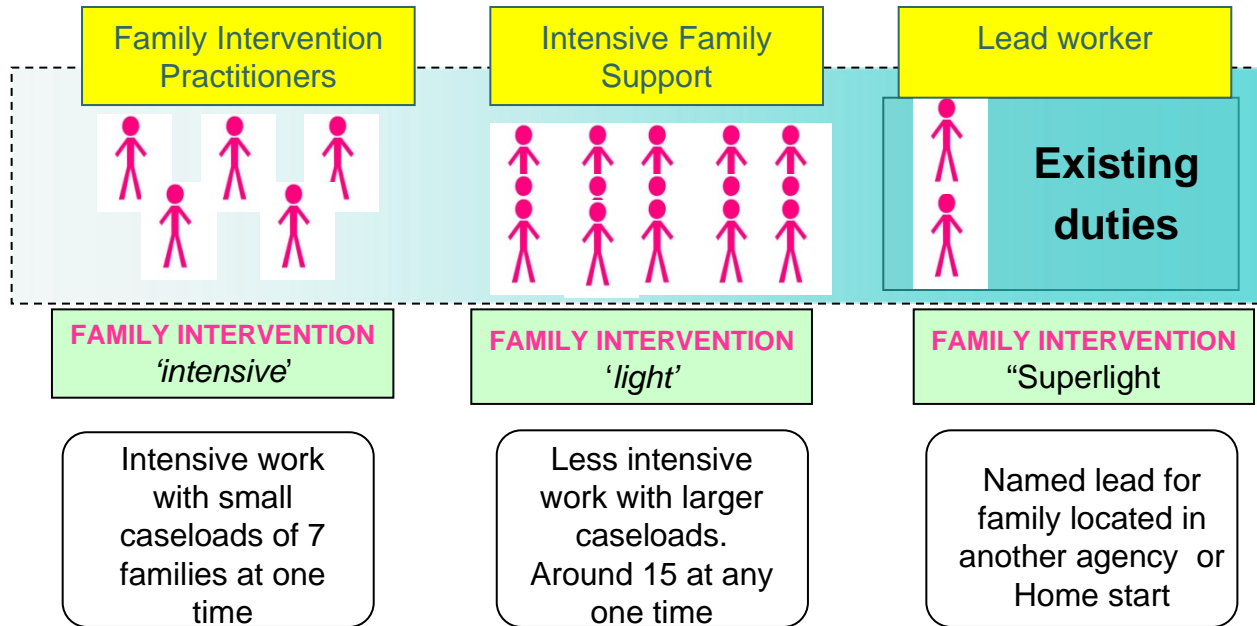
Family Intervention Practitioners

Intensive Family Support

Lead worker

Existing duties

FAMILY INTERVENTION
'intensive'

FAMILY INTERVENTION
'light'

FAMILY INTERVENTION
"Superlight

Intensive work with small caseloads of 7 families at one time

Less intensive work with larger caseloads. Around 15 at any one time

Named lead for family located in another agency or Home start